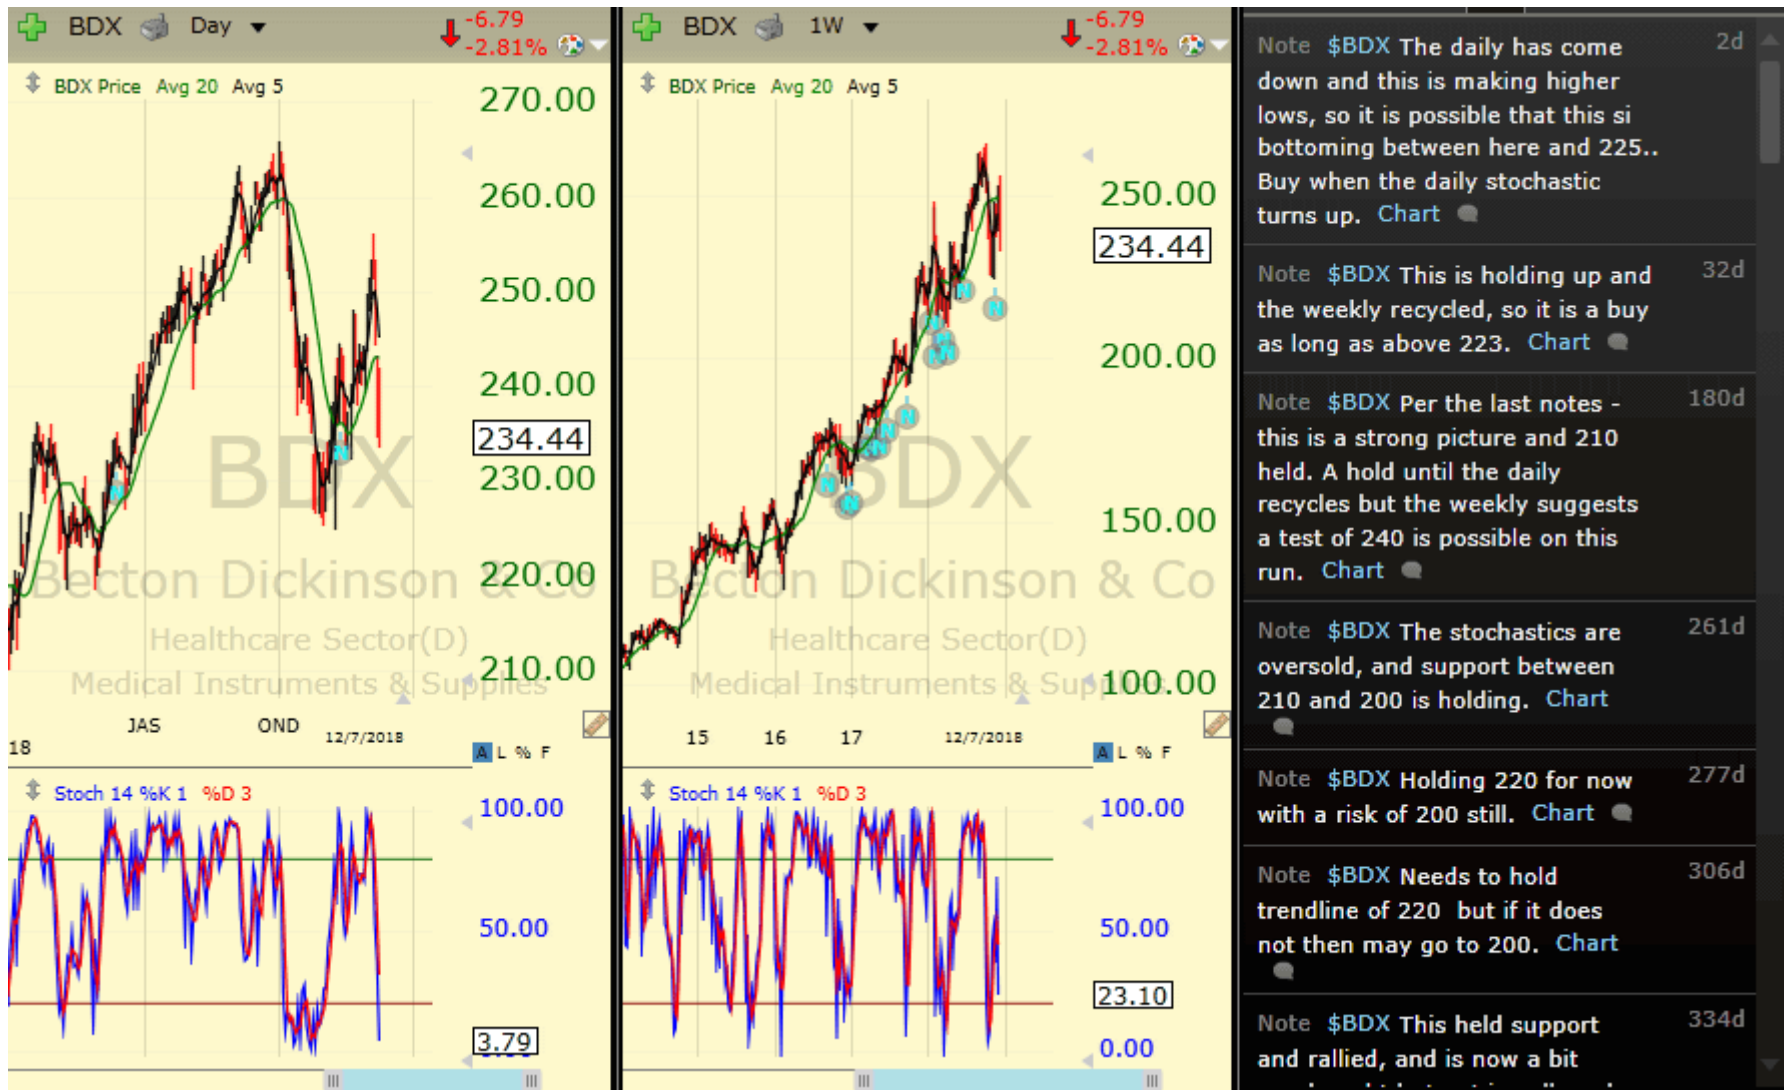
BDX Day -6.79 -2.81%

BDX Price Avg 20 Avg 5

270.00
260.00
250.00
240.00
234.44
230.00
220.00
210.00

BDX
Becton Dickinson & Co
Healthcare Sector(D)
Medical Instruments & Supplies

18 JAS OND 12/7/2018

A L % F

Stoch 14 %K 1 %D 3

100.00
50.00
3.79

BDX 1W -6.79 -2.81%

BDX Price Avg 20 Avg 5

250.00
234.44
200.00
150.00
100.00

BDX
Becton Dickinson & Co
Healthcare Sector(D)
Medical Instruments & Supplies

15 16 17 12/7/2018

A L % F

Stoch 14 %K 1 %D 3

100.00
50.00
23.10
0.00

Note $BDX The daily has come down and this is making higher lows, so it is possible that this si bottoming between here and 225.. Buy when the daily stochastic turns up. Chart 2d

Note $BDX This is holding up and the weekly recycled, so it is a buy as long as above 223. Chart 32d

Note $BDX Per the last notes - this is a strong picture and 210 held. A hold until the daily recycles but the weekly suggests a test of 240 is possible on this run. Chart 180d

Note $BDX The stochastics are oversold, and support between 210 and 200 is holding. Chart 261d

Note $BDX Holding 220 for now with a risk of 200 still. Chart 277d

Note $BDX Needs to hold trendline of 220 but if it does not then may go to 200. Chart 306d

Note $BDX This held support and rallied, and is now a bit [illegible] 334d